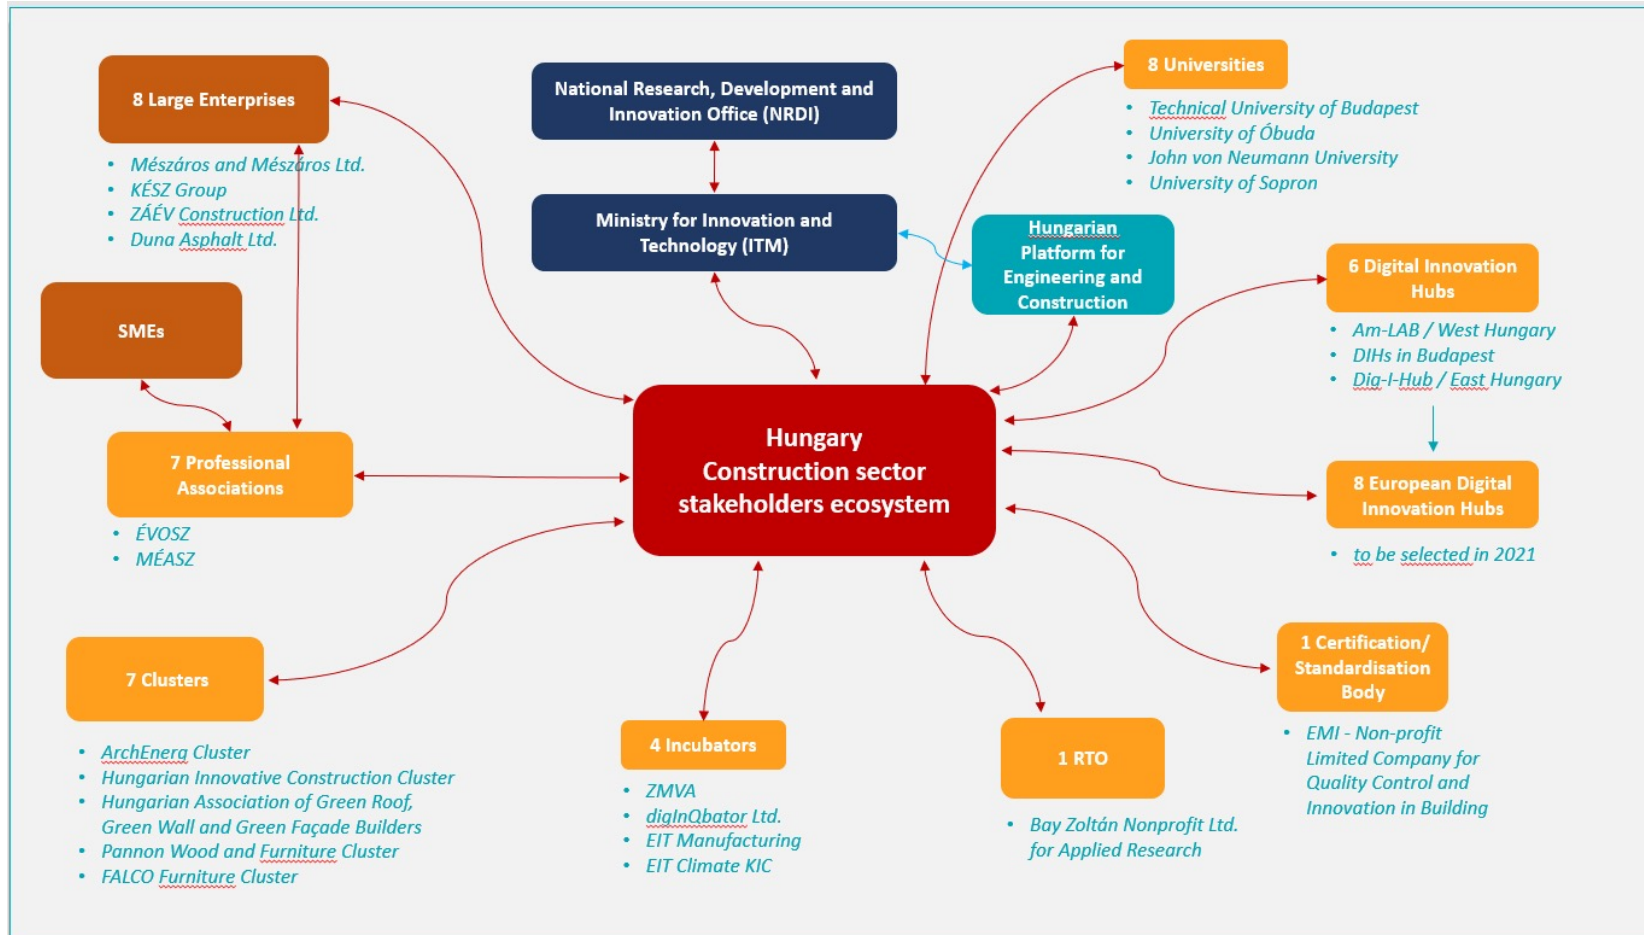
8 Large Enterprises

- Mészáros and Mészáros Ltd.
- KÉSZ Group
- ZÁÉV Construction Ltd.
- Duna Asphalt Ltd.

National Research, Development and Innovation Office (NRDI)

Ministry for Innovation and Technology (ITM)

8 Universities

- Technical University of Budapest
- University of Óbuda
- John von Neumann University
- University of Sopron

Hungarian Platform for Engineering and Construction

SMEs

6 Digital Innovation Hubs

- Am-LAB / West Hungary
- DIHs in Budapest
- Dig-I-Hub / East Hungary

7 Professional Associations

- ÉVOSZ
- MÉASZ

Hungary Construction sector stakeholders ecosystem

8 European Digital Innovation Hubs

- to be selected in 2021

7 Clusters

- ArchEnerg Cluster
- Hungarian Innovative Construction Cluster
- Hungarian Association of Green Roof, Green Wall and Green Façade Builders
- Pannon Wood and Furniture Cluster
- FALCO Furniture Cluster

4 Incubators

- ZMVA
- digInQbator Ltd.
- EIT Manufacturing
- EIT Climate KIC

1 RTO

- Bay Zoltán Nonprofit Ltd. for Applied Research

1 Certification/ Standardisation Body

- EMI - Non-profit Limited Company for Quality Control and Innovation in Building